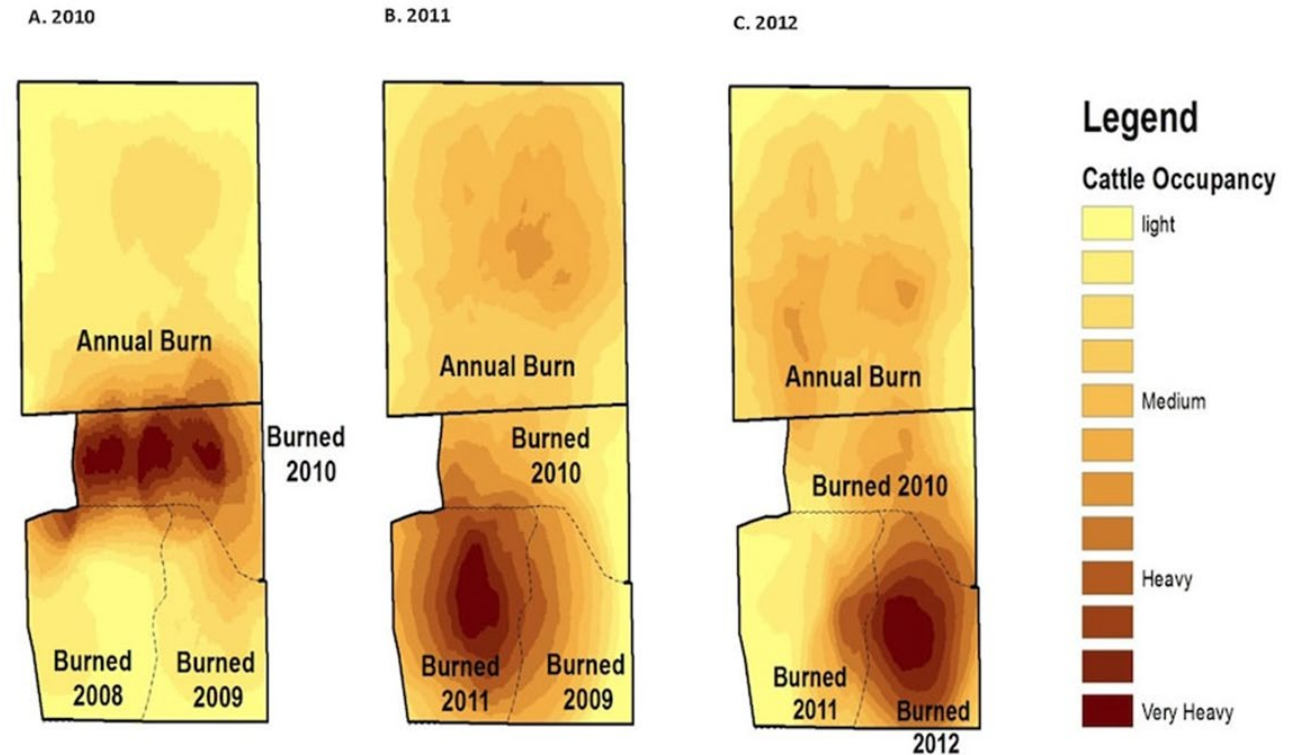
A. 2010

Annual Burn

Burned 2010

Burned 2008

Burned 2009

B. 2011

Annual Burn

Burned 2010

Burned 2011

Burned 2009

C. 2012

Annual Burn

Burned 2010

Burned 2011

Burned 2012

Legend

Cattle Occupancy

light

Medium

Heavy

Very Heavy